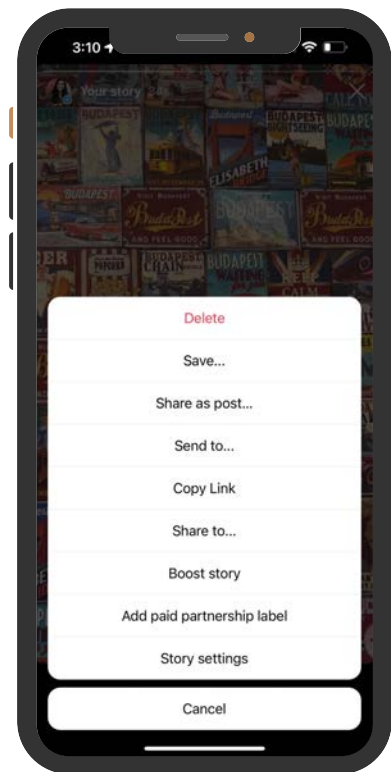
3:10

Your story 24h

BUDAPEST

BUDAPEST

Budapest

BUDAPEST SIGHTSEEING

BUDAPEST

ELISABETH

BUDAPEST

BudaPest

BUDAPEST

AND FEEL GOOD

BUDAPEST CHAIN

BUDAPEST

CALM

Delete

Save...

Share as post...

Send to...

Copy Link

Share to...

Boost story

Add paid partnership label

Story settings

Cancel